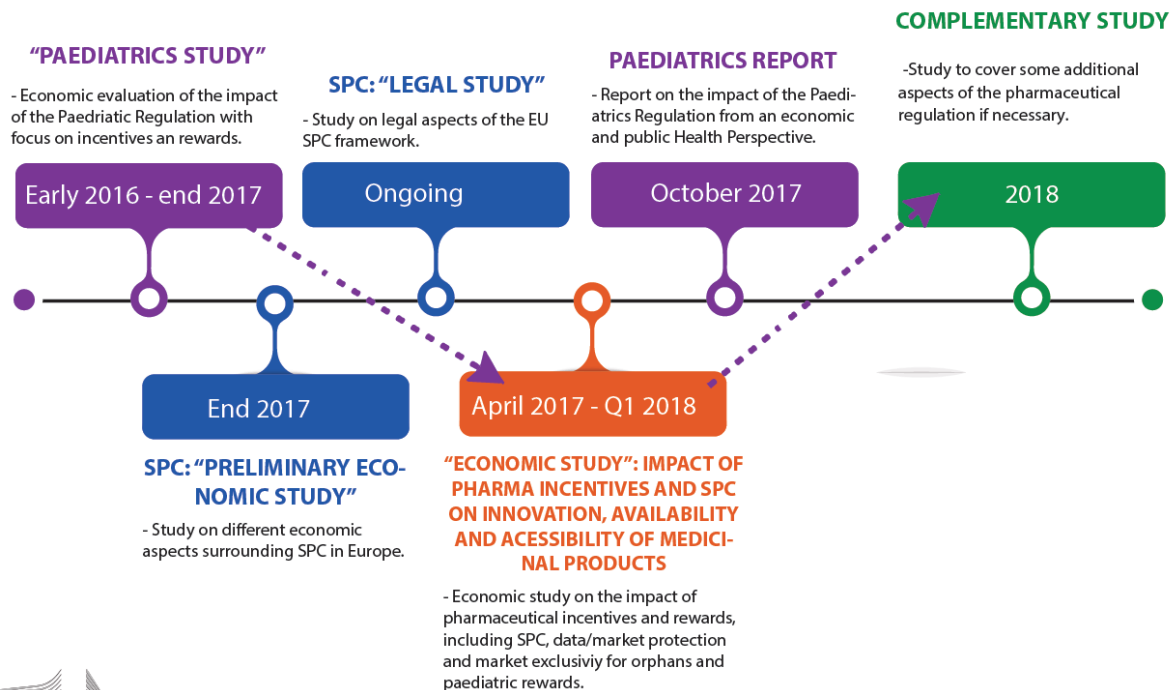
"PAEDIATRICS STUDY"

- Economic evaluation of the impact of the Paedriatic Regulation with focus on incentives an rewards.

Early 2016 - end 2017

SPC: "LEGAL STUDY"

- Study on legal aspects of the EU SPC framework.

Ongoing

PAEDIATRICS REPORT

- Report on the impact of the Paediatrics Regulation from an economic and public Health Perspective.

October 2017

COMPLEMENTARY STUDY

-Study to cover some additional aspects of the pharmaceutical regulation if necessary.

2018

End 2017

SPC: "PRELIMINARY ECONOMIC STUDY"

- Study on different economic aspects surrounding SPC in Europe.

April 2017 - Q1 2018

"ECONOMIC STUDY": IMPACT OF PHARMA INCENTIVES AND SPC ON INNOVATION, AVAILABILITY AND ACESSIBILITY OF MEDICINAL PRODUCTS

- Economic study on the impact of pharmaceutical incentives and rewards, including SPC, data/market protection and market exclusiviy for orphans and paediatric rewards.